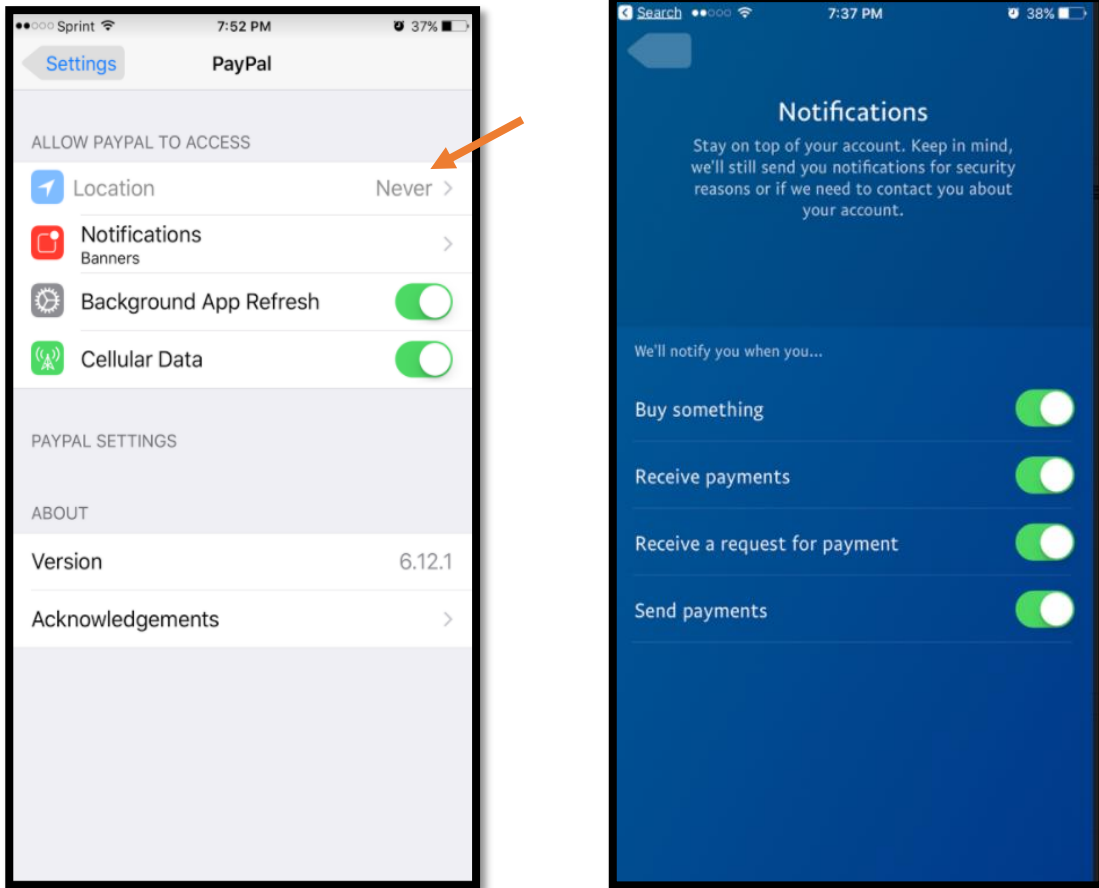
●●○○○ Sprint 7:52 PM 37%

Settings PayPal

ALLOW PAYPAL TO ACCESS

Location Never

Notifications
Banners

Background App Refresh

Cellular Data

PAYPAL SETTINGS

ABOUT

Version 6.12.1

Acknowledgements

Search ●●○○○ 7:37 PM 38%

Notifications

Stay on top of your account. Keep in mind, we'll still send you notifications for security reasons or if we need to contact you about your account.

We'll notify you when you...

Buy something

Receive payments

Receive a request for payment

Send payments